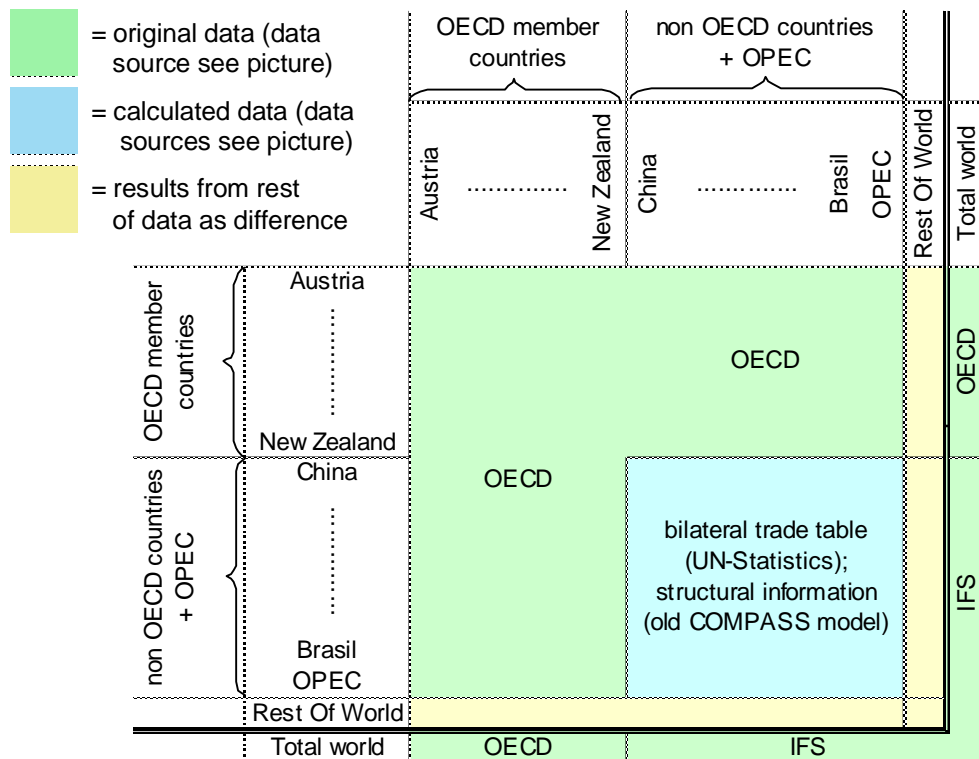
= original data (data source see picture)

= calculated data (data sources see picture)

= results from rest of data as difference

OECD member countries

non OECD countries + OPEC

Austria

............

New Zealand

China

............

Brasil

OPEC

Rest Of World

Total world

OECD member countries

Austria

New Zealand

non OECD countries + OPEC

China

Brasil

OPEC

Rest Of World

Total world

OECD

OECD

bilateral trade table (UN-Statistics); structural information (old COMPASS model)

OECD

IFS

OECD

IFS